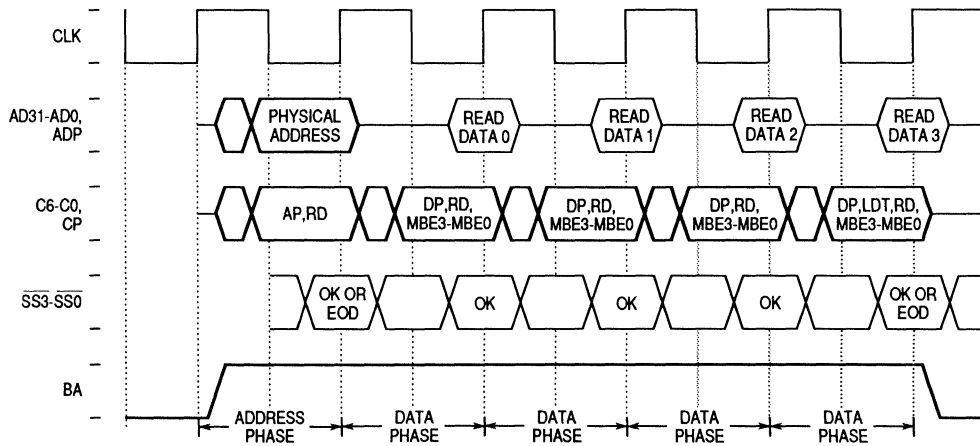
CLK

AD31-AD0, ADP

PHYSICAL ADDRESS

READ DATA 0

READ DATA 1

READ DATA 2

READ DATA 3

C6-C0, CP

AP,RD

DP,RD, MBE3-MBE0

DP,RD, MBE3-MBE0

DP,RD, MBE3-MBE0

DP,LDT,RD, MBE3-MBE0

$\overline{SS3}$-$\overline{SS0}$

OK OR EOD

OK

OK

OK

OK OR EOD

BA

ADDRESS PHASE

DATA PHASE

DATA PHASE

DATA PHASE

DATA PHASE